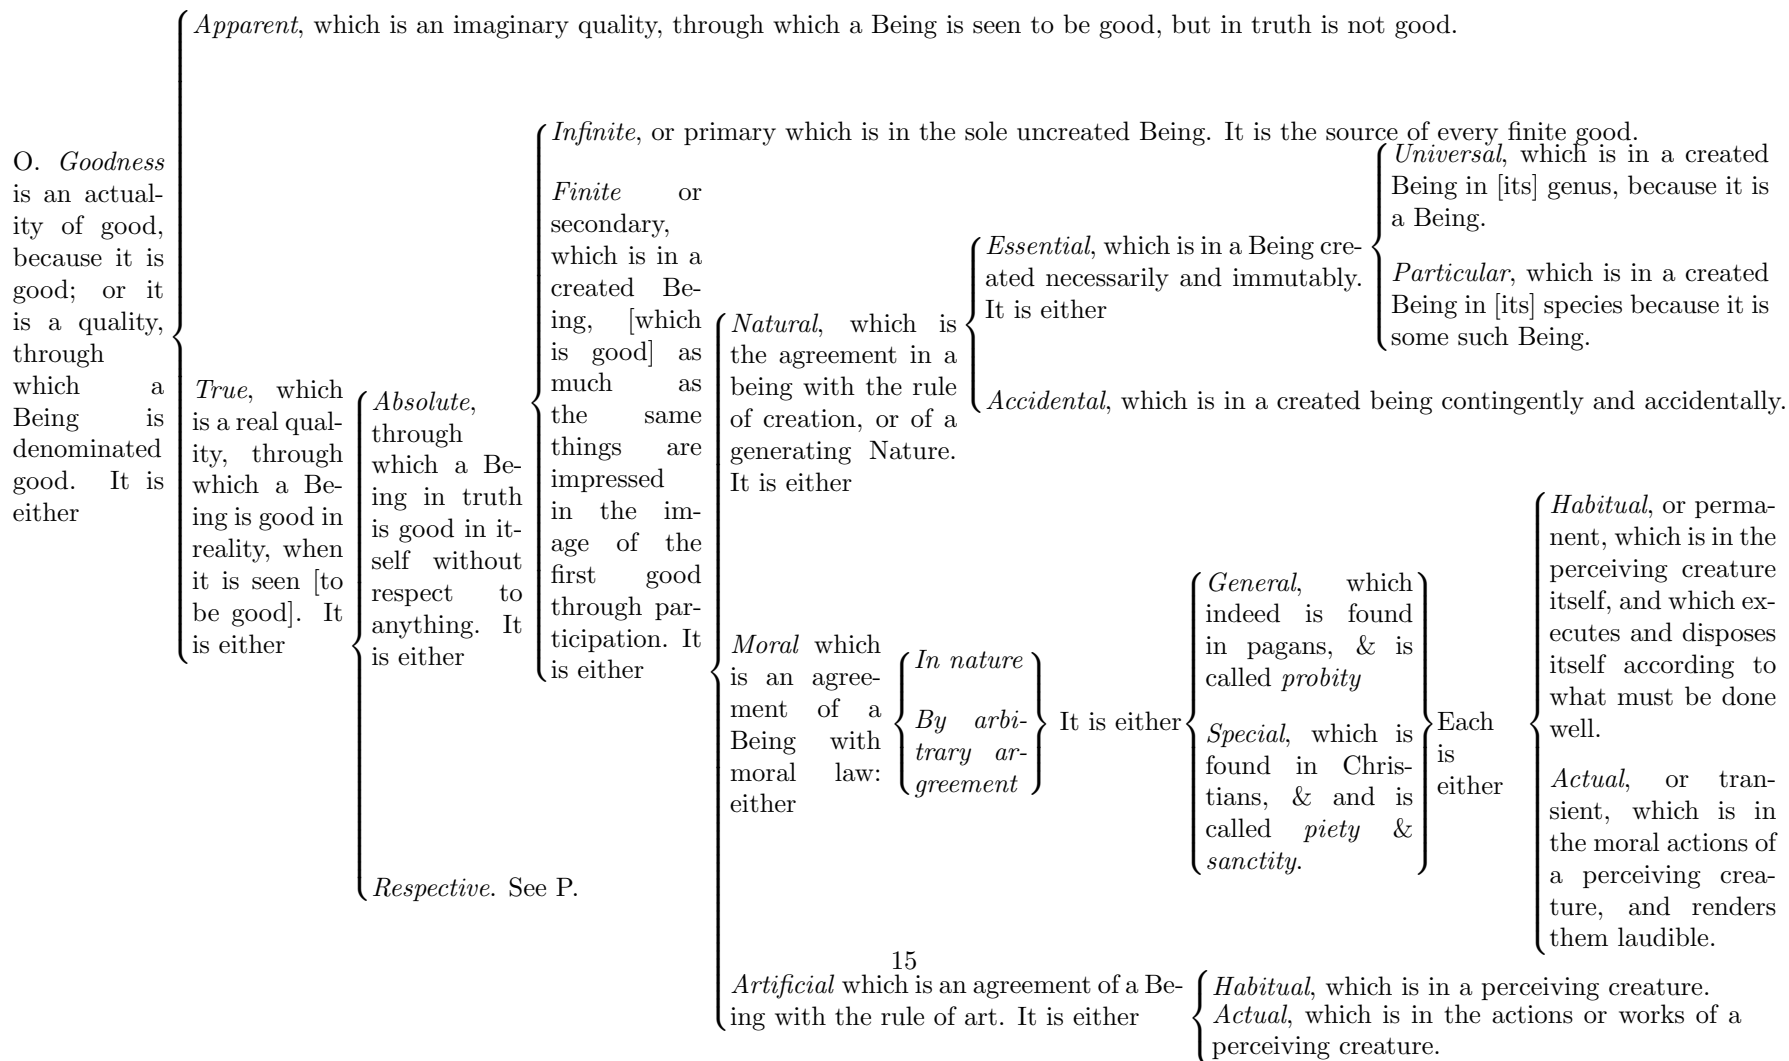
O. *Goodness* is an actuality of good, because it is good; or it is a quality, through which a Being is denominated good. It is either

*Apparent*, which is an imaginary quality, through which a Being is seen to be good, but in truth is not good.

*True*, which is a real quality, through which a Being is good in reality, when it is seen [to be good]. It is either

*Absolute*, through which a Being in truth is good in itself without respect to anything. It is either

*Infinite*, or primary which is in the sole uncreated Being. It is the source of every finite good.

*Finite* or secondary, which is in a created Being, [which is good] as much as the same things are impressed in the image of the first good through participation. It is either

*Natural*, which is the agreement in a being with the rule of creation, or of a generating Nature. It is either

*Essential*, which is in a Being created necessarily and immutably. It is either

*Universal*, which is in a created Being in [its] genus, because it is a Being.

*Particular*, which is in a created Being in [its] species because it is some such Being.

*Accidental*, which is in a created being contingently and accidentally.

*Moral* which is an agreement of a Being with moral law: either

*In nature*

*By arbitrary agreement*

It is either

*General*, which indeed is found in pagans, & is called *probity*

*Special*, which is found in Christians, & and is called *piety* & *sanctity*.

Each is either

*Habitual*, or permanent, which is in the perceiving creature itself, and which executes and disposes itself according to what must be done well.

*Actual*, or transient, which is in the moral actions of a perceiving creature, and renders them laudible.

*Artificial* which is an agreement of a Being with the rule of art. It is either

*Habitual*, which is in a perceiving creature.
*Actual*, which is in the actions or works of a perceiving creature.

*Respective*. See P.

15